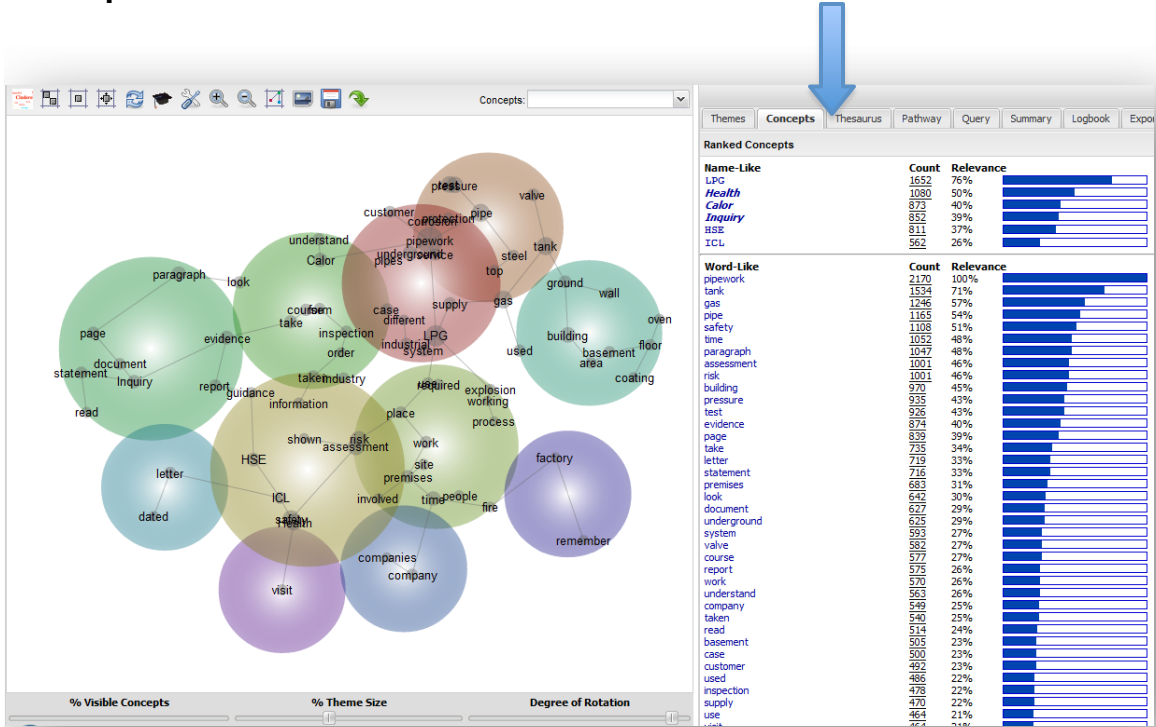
Concepts:

Themes | Concepts | Thesaurus | Pathway | Query | Summary | Logbook | Expor

Ranked Concepts

| Name-Like | Count | Relevance |
|---|---|---|
| LPG | 1652 | 76% |
| Health | 1080 | 50% |
| Calor | 873 | 40% |
| Inquiry | 852 | 39% |
| HSE | 811 | 37% |
| ICL | 562 | 26% |

| Word-Like | Count | Relevance |
|---|---|---|
| pipework | 2170 | 100% |
| tank | 1534 | 71% |
| gas | 1246 | 57% |
| pipe | 1165 | 54% |
| safety | 1108 | 51% |
| time | 1052 | 48% |
| paragraph | 1047 | 48% |
| assessment | 1001 | 46% |
| risk | 1001 | 46% |
| building | 970 | 45% |
| pressure | 935 | 43% |
| test | 926 | 43% |
| evidence | 874 | 40% |
| page | 839 | 39% |
| take | 735 | 34% |
| letter | 719 | 33% |
| statement | 716 | 33% |
| premises | 683 | 31% |
| look | 642 | 30% |
| document | 627 | 29% |
| underground | 625 | 29% |
| system | 593 | 27% |
| valve | 582 | 27% |
| course | 577 | 27% |
| report | 575 | 26% |
| work | 570 | 26% |
| understand | 563 | 26% |
| company | 549 | 25% |
| taken | 540 | 25% |
| read | 514 | 24% |
| basement | 505 | 23% |
| case | 500 | 23% |
| customer | 492 | 23% |
| used | 486 | 22% |
| inspection | 478 | 22% |
| supply | 470 | 22% |
| use | 464 | 21% |

pressure test valve customer corrosion protection pipe pipework underground pipes service tank steel top Calor understand gas supply case different LPG industrial system ground wall oven floor building basement area coating used paragraph look page evidence course form take inspection order document statement Inquiry report read guidance taken industry information use required explosion working place process HSE shown risk assessment work site premises letter dated ICL involved time people fire factory remember safety Health companies company visit

% Visible Concepts
% Theme Size
Degree of Rotation